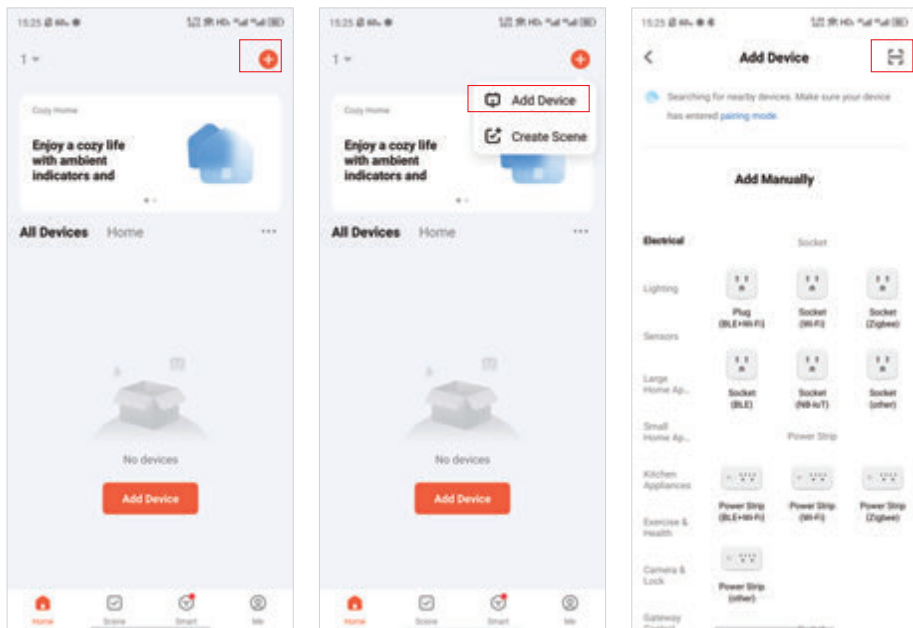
15:25

1

Cozy Home

Enjoy a cozy life with ambient indicators and

All Devices Home ···

No devices

Add Device

Home Scene Smart Me

15:25

1

Add Device

Create Scene

Cozy Home

Enjoy a cozy life with ambient indicators and

All Devices Home ···

No devices

Add Device

Home Scene Smart Me

15:25

Add Device

Searching for nearby devices. Make sure your device has entered pairing mode.

Add Manually

Electrical

Lighting

Sensors

Large Home Ap...

Small Home Ap...

Kitchen Appliances

Exercise & Health

Camera & Lock

Gateway

Socket

Plug (BLE+Wi-Fi)

Socket (Wi-Fi)

Socket (Zigbee)

Socket (BLE)

Socket (NB-IoT)

Socket (other)

Power Strip

Power Strip (BLE+Wi-Fi)

Power Strip (Wi-Fi)

Power Strip (Zigbee)

Power Strip (other)